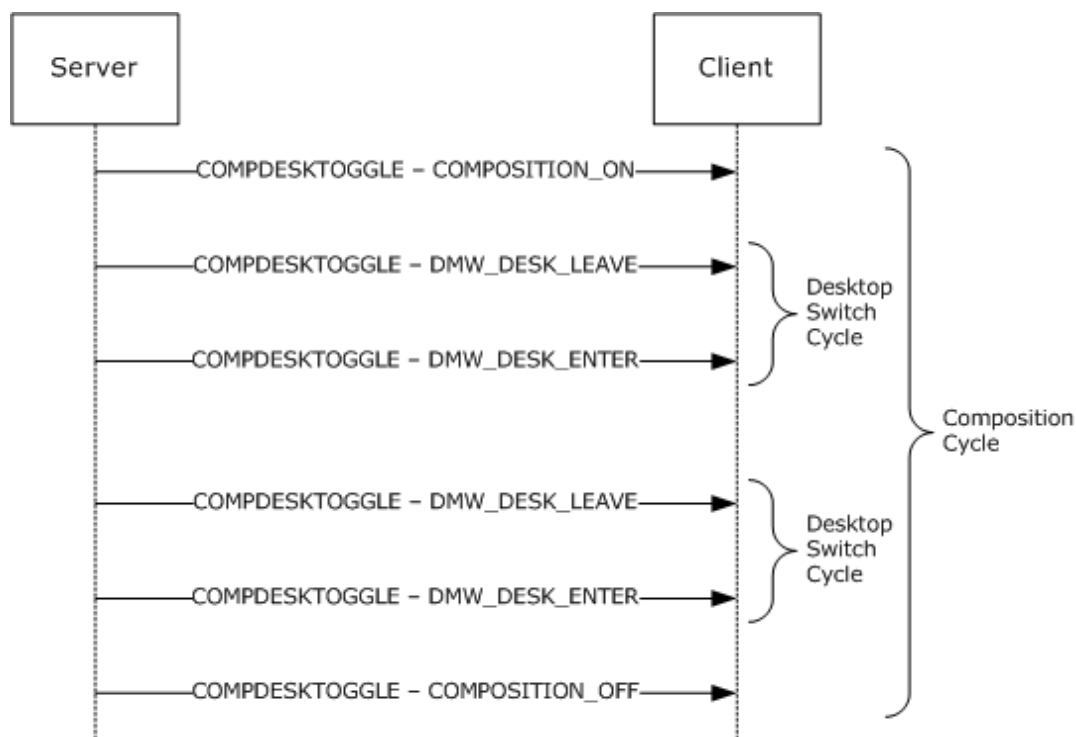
Server

Client

COMPDESKTOGGLE – COMPOSITION_ON

COMPDESKTOGGLE – DMW_DESK_LEAVE

Desktop Switch Cycle

COMPDESKTOGGLE – DMW_DESK_ENTER

Composition Cycle

COMPDESKTOGGLE – DMW_DESK_LEAVE

Desktop Switch Cycle

COMPDESKTOGGLE – DMW_DESK_ENTER

COMPDESKTOGGLE – COMPOSITION_OFF